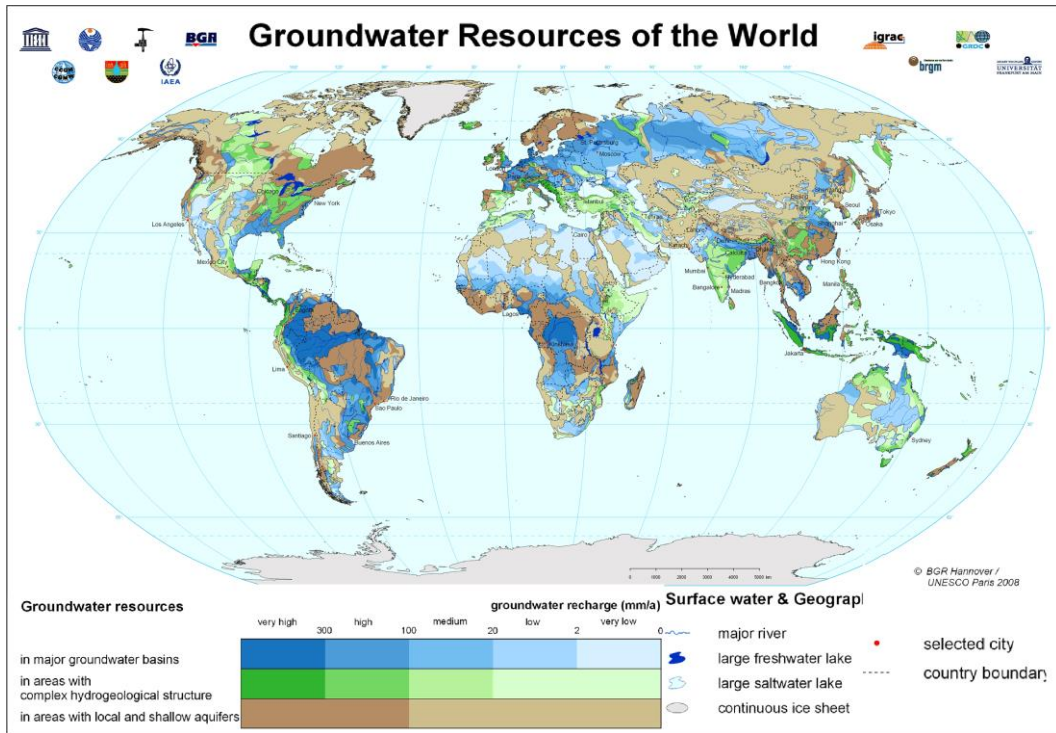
BGR

Groundwater Resources of the World

igrac

GRDC

IAEA

brgm

UNIVERSITÄT FRANKFURT AM MAIN

St. Petersburg

Moscow

London

Paris

Istanbul

Tehran

Cairo

Karachi

Delhi

Mumbai

Hyderabad

Bangalore

Madras

Bangkok

Hong Kong

Manila

Seoul

Tokyo

Osaka

Shanghai

Jakarta

Sydney

Lagos

Kinshasa

Chicago

New York

Los Angeles

Mexico City

Lima

Rio de Janeiro

Sao Paulo

Santiago

Buenos Aires

0 1000 2000 3000 4000 5000 km

© BGR Hannover / UNESCO Paris 2008

Groundwater resources

groundwater recharge (mm/a)

very high 300 high 100 medium 20 low 2 very low 0

in major groundwater basins

in areas with complex hydrogeological structure

in areas with local and shallow aquifers

Surface water & Geograpl

major river

large freshwater lake

large saltwater lake

continuous ice sheet

selected city

country boundary